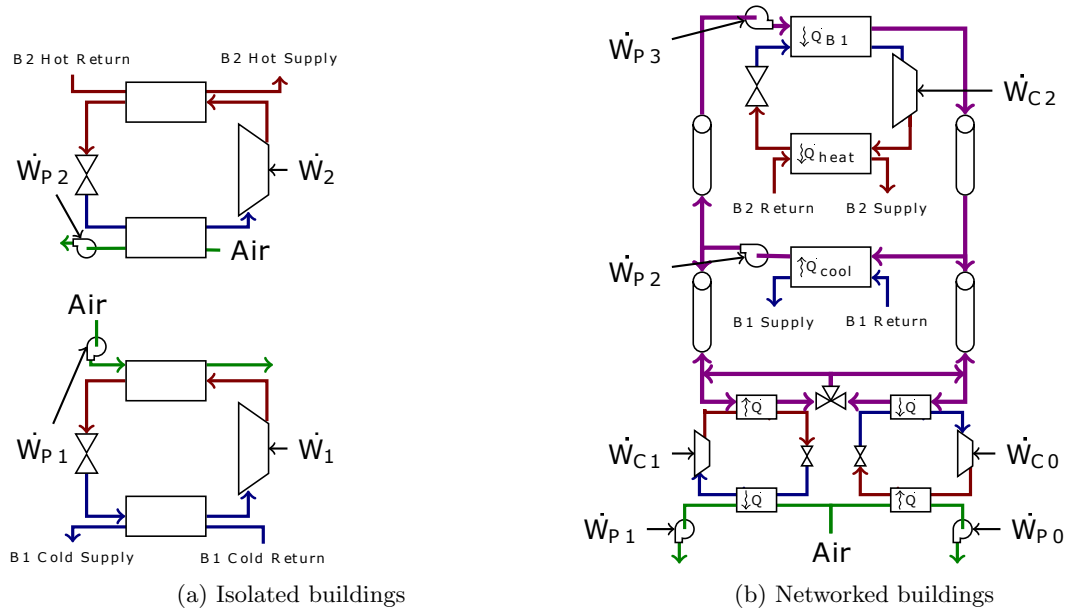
B2 Hot Return
B2 Hot Supply
$\dot{W}_{P2}$
$\dot{W}_2$
Air
Air
$\dot{W}_{P1}$
$\dot{W}_1$
B1 Cold Supply
B1 Cold Return
(a) Isolated buildings

$\dot{W}_{P3}$
$\dot{Q}_{B1}$
$\dot{W}_{C2}$
$\dot{Q}_{heat}$
B2 Return
B2 Supply
$\dot{W}_{P2}$
$\dot{Q}_{cool}$
B1 Supply
B1 Return
$\dot{Q}$
$\dot{Q}$
$\dot{W}_{C1}$
$\dot{W}_{C0}$
$\dot{Q}$
$\dot{Q}$
$\dot{W}_{P1}$
$\dot{W}_{P0}$
Air
(b) Networked buildings